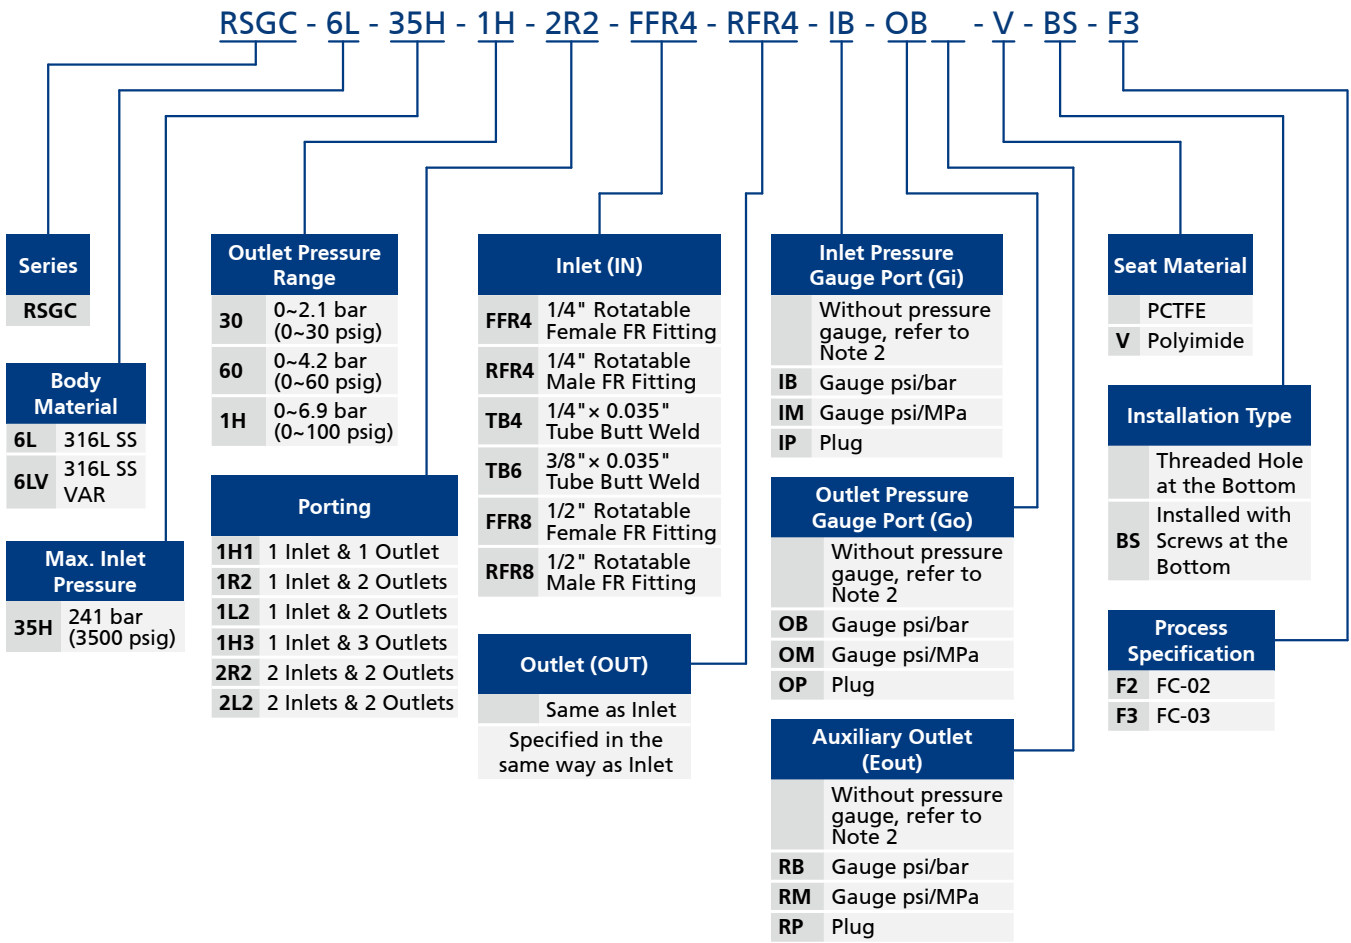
RSGC - 6L - 35H - 1H - 2R2 - FFR4 - RFR4 - IB - OB __ - V - BS - F3

Series

| RSGC |
|---|

Body Material

| 6L | 316L SS |
|---|---|
| 6LV | 316L SS VAR |

Max. Inlet Pressure

| 35H | 241 bar (3500 psig) |
|---|---|

Outlet Pressure Range

| 30 | 0~2.1 bar (0~30 psig) |
|---|---|
| 60 | 0~4.2 bar (0~60 psig) |
| 1H | 0~6.9 bar (0~100 psig) |

Porting

| 1H1 | 1 Inlet & 1 Outlet |
|---|---|
| 1R2 | 1 Inlet & 2 Outlets |
| 1L2 | 1 Inlet & 2 Outlets |
| 1H3 | 1 Inlet & 3 Outlets |
| 2R2 | 2 Inlets & 2 Outlets |
| 2L2 | 2 Inlets & 2 Outlets |

Inlet (IN)

| FFR4 | 1/4" Rotatable Female FR Fitting |
|---|---|
| RFR4 | 1/4" Rotatable Male FR Fitting |
| TB4 | 1/4"× 0.035" Tube Butt Weld |
| TB6 | 3/8"× 0.035" Tube Butt Weld |
| FFR8 | 1/2" Rotatable Female FR Fitting |
| RFR8 | 1/2" Rotatable Male FR Fitting |

Outlet (OUT)

| | Same as Inlet |
|---|---|

Specified in the same way as Inlet

Inlet Pressure Gauge Port (Gi)

| | Without pressure gauge, refer to Note 2 |
|---|---|
| IB | Gauge psi/bar |
| IM | Gauge psi/MPa |
| IP | Plug |

Outlet Pressure Gauge Port (Go)

| | Without pressure gauge, refer to Note 2 |
|---|---|
| OB | Gauge psi/bar |
| OM | Gauge psi/MPa |
| OP | Plug |

Auxiliary Outlet (Eout)

| | Without pressure gauge, refer to Note 2 |
|---|---|
| RB | Gauge psi/bar |
| RM | Gauge psi/MPa |
| RP | Plug |

Seat Material

| | PCTFE |
|---|---|
| V | Polyimide |

Installation Type

| | Threaded Hole at the Bottom |
|---|---|
| BS | Installed with Screws at the Bottom |

Process Specification

| F2 | FC-02 |
|---|---|
| F3 | FC-03 |